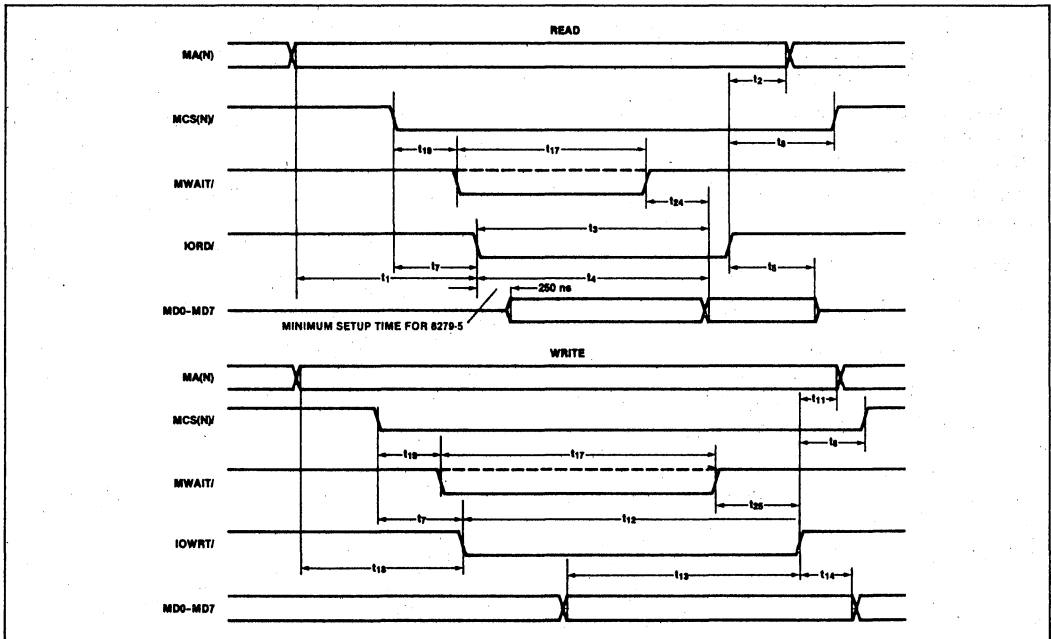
READ

MA(N)

$t_2$

MCS(N)/

$t_{19}$

$t_{17}$

$t_8$

MWAIT/

$t_{24}$

IORD/

$t_3$

$t_1$

$t_7$

$t_4$

$t_5$

250 ns

MD0-MD7

MINIMUM SETUP TIME FOR 8279-5

WRITE

MA(N)

$t_{11}$

MCS(N)/

$t_8$

$t_{19}$

$t_{17}$

MWAIT/

$t_{25}$

$t_7$

$t_{12}$

IOWRT/

$t_{18}$

$t_{13}$

$t_{14}$

MD0-MD7